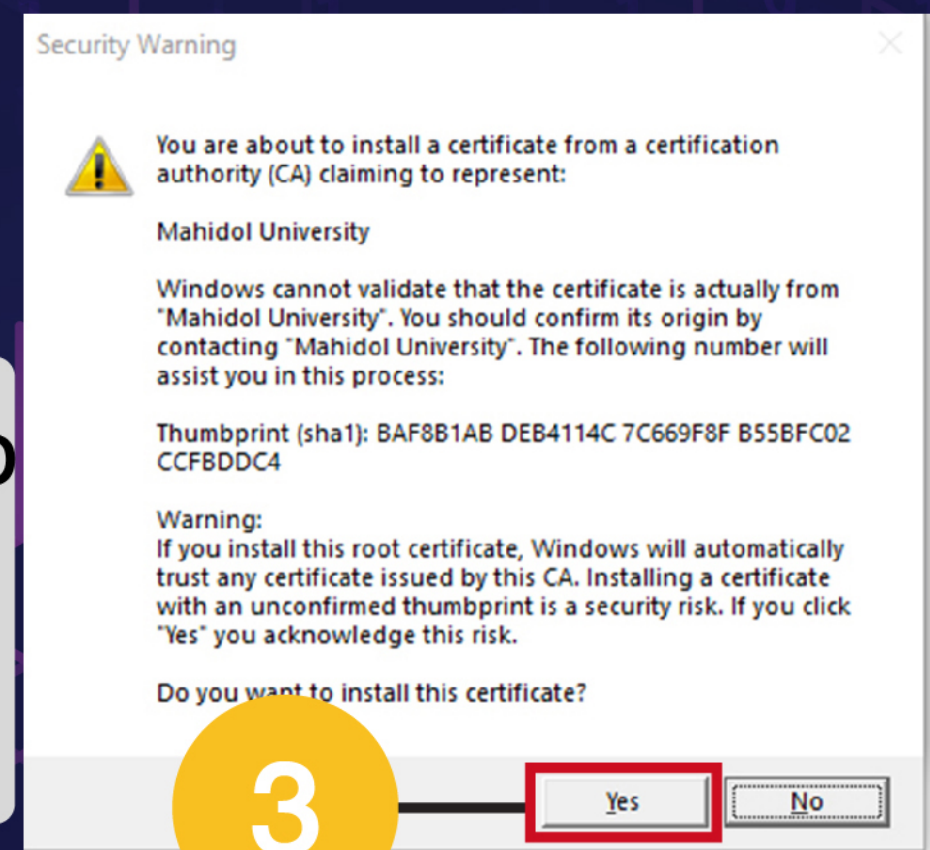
Security Warning

You are about to install a certificate from a certification authority (CA) claiming to represent:

Mahidol University

Windows cannot validate that the certificate is actually from "Mahidol University". You should confirm its origin by contacting "Mahidol University". The following number will assist you in this process:

Thumbprint (sha1): BAF8B1AB DEB4114C 7C669F8F B55BFC02 CCFBDDC4

Warning:
If you install this root certificate, Windows will automatically trust any certificate issued by this CA. Installing a certificate with an unconfirmed thumbprint is a security risk. If you click "Yes" you acknowledge this risk.

Do you want to install this certificate?

3

Yes

No